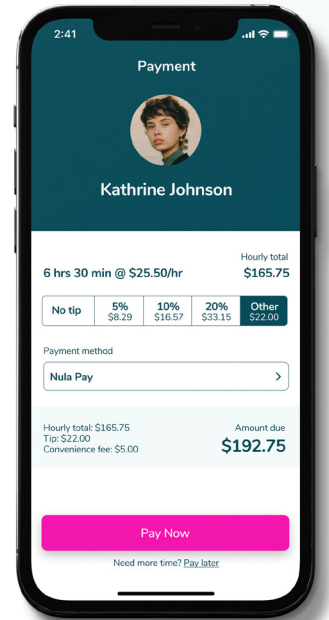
2:41

Payment

Kathrine Johnson

Hourly total

6 hrs 30 min @ $25.50/hr

$165.75

| No tip | 5% $8.29 | 10% $16.57 | 20% $33.15 | Other $22.00 |
|---|---|---|---|---|

Payment method

Nula Pay

Hourly total: $165.75
Tip: $22.00
Convenience fee: $5.00

Amount due
$192.75

Pay Now

Need more time? Pay later